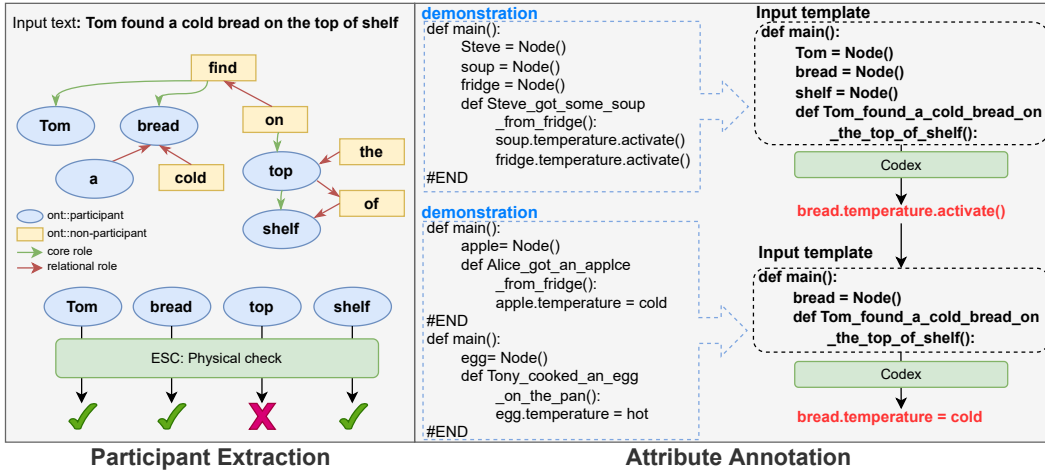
Input text: **Tom found a cold bread on the top of shelf**

find

Tom

bread

on

a

cold

the

top

of

shelf

ont::participant

ont::non-participant

core role

relational role

Tom

bread

top

shelf

ESC: Physical check

Participant Extraction

demonstration

def main():
Steve = Node()
soup = Node()
fridge = Node()
def Steve_got_some_soup_from_fridge():
soup.temperature.activate()
fridge.temperature.activate()
#END

demonstration

def main():
apple= Node()
def Alice_got_an_applce_from_fridge():
apple.temperature = cold
#END
def main():
egg= Node()
def Tony_cooked_an_egg_on_the_pan():
egg.temperature = hot
#END

Input template

**def main():**
**Tom = Node()**
**bread = Node()**
**shelf = Node()**
**def Tom_found_a_cold_bread_on_the_top_of_shelf():**

Codex

bread.temperature.activate()

Input template

**def main():**
**bread = Node()**
**def Tom_found_a_cold_bread_on_the_top_of_shelf():**

Codex

bread.temperature = cold

Attribute Annotation